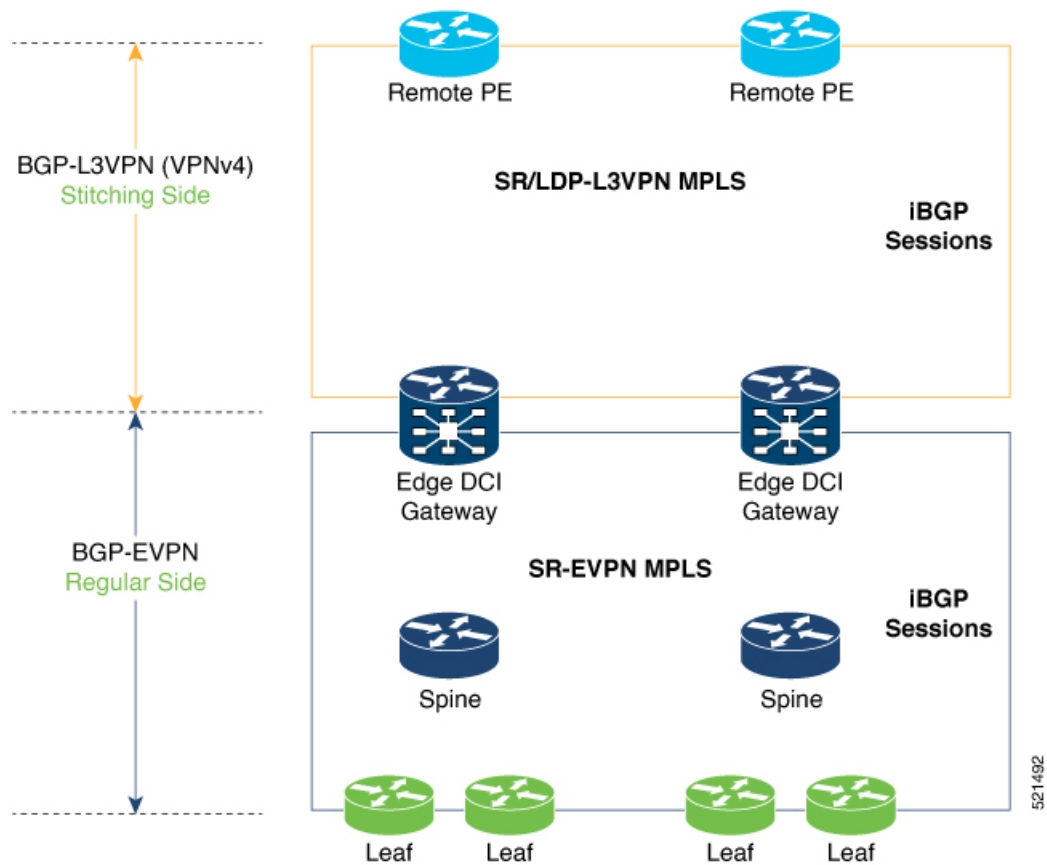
Remote PE
Remote PE

BGP-L3VPN (VPNv4)
Stitching Side

SR/LDP-L3VPN MPLS

iBGP
Sessions

Edge DCI
Gateway

Edge DCI
Gateway

BGP-EVPN
Regular Side

SR-EVPN MPLS

iBGP
Sessions

Spine
Spine

Leaf
Leaf
Leaf
Leaf

521492